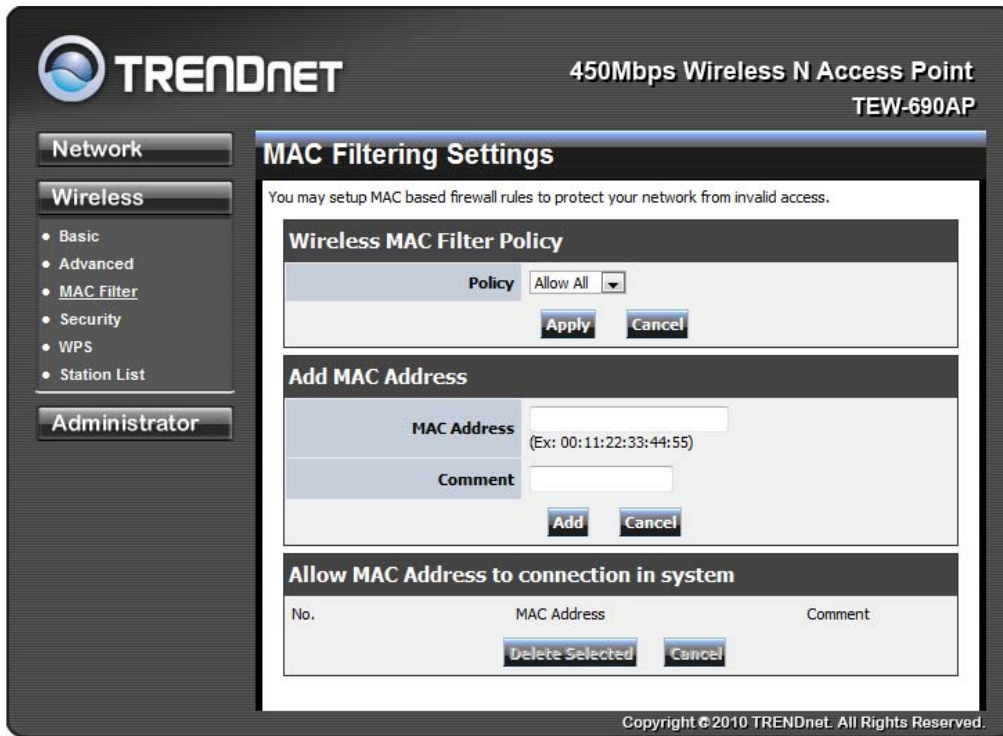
TRENDNET

450Mbps Wireless N Access Point
TEW-690AP

Network

Wireless

• Basic
• Advanced
• MAC Filter
• Security
• WPS
• Station List

Administrator

MAC Filtering Settings

You may setup MAC based firewall rules to protect your network from invalid access.

Wireless MAC Filter Policy

Policy Allow All

Apply Cancel

Add MAC Address

MAC Address
(Ex: 00:11:22:33:44:55)

Comment

Add Cancel

Allow MAC Address to connection in system

| No. | MAC Address | Comment |
|---|---|---|

Delete Selected Cancel

Copyright © 2010 TRENDnet. All Rights Reserved.